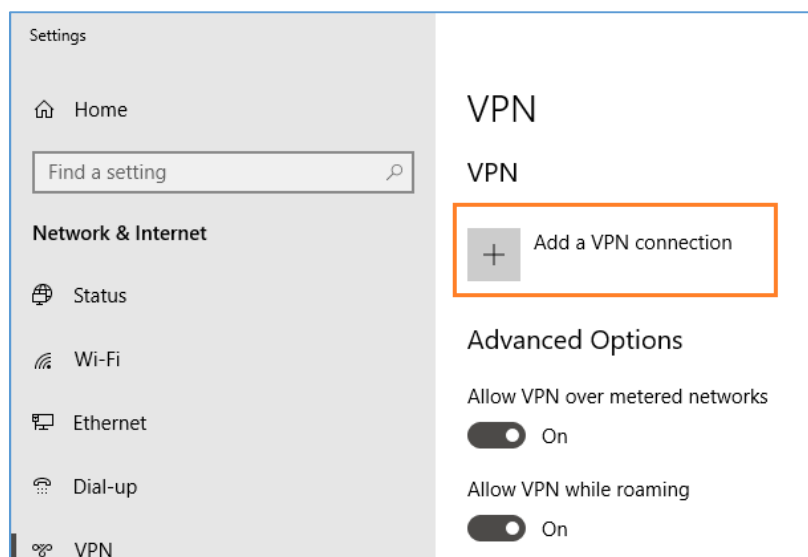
Settings

Home

Find a setting

Network & Internet

Status

Wi-Fi

Ethernet

Dial-up

VPN

VPN

VPN

+ Add a VPN connection

Advanced Options

Allow VPN over metered networks

On

Allow VPN while roaming

On